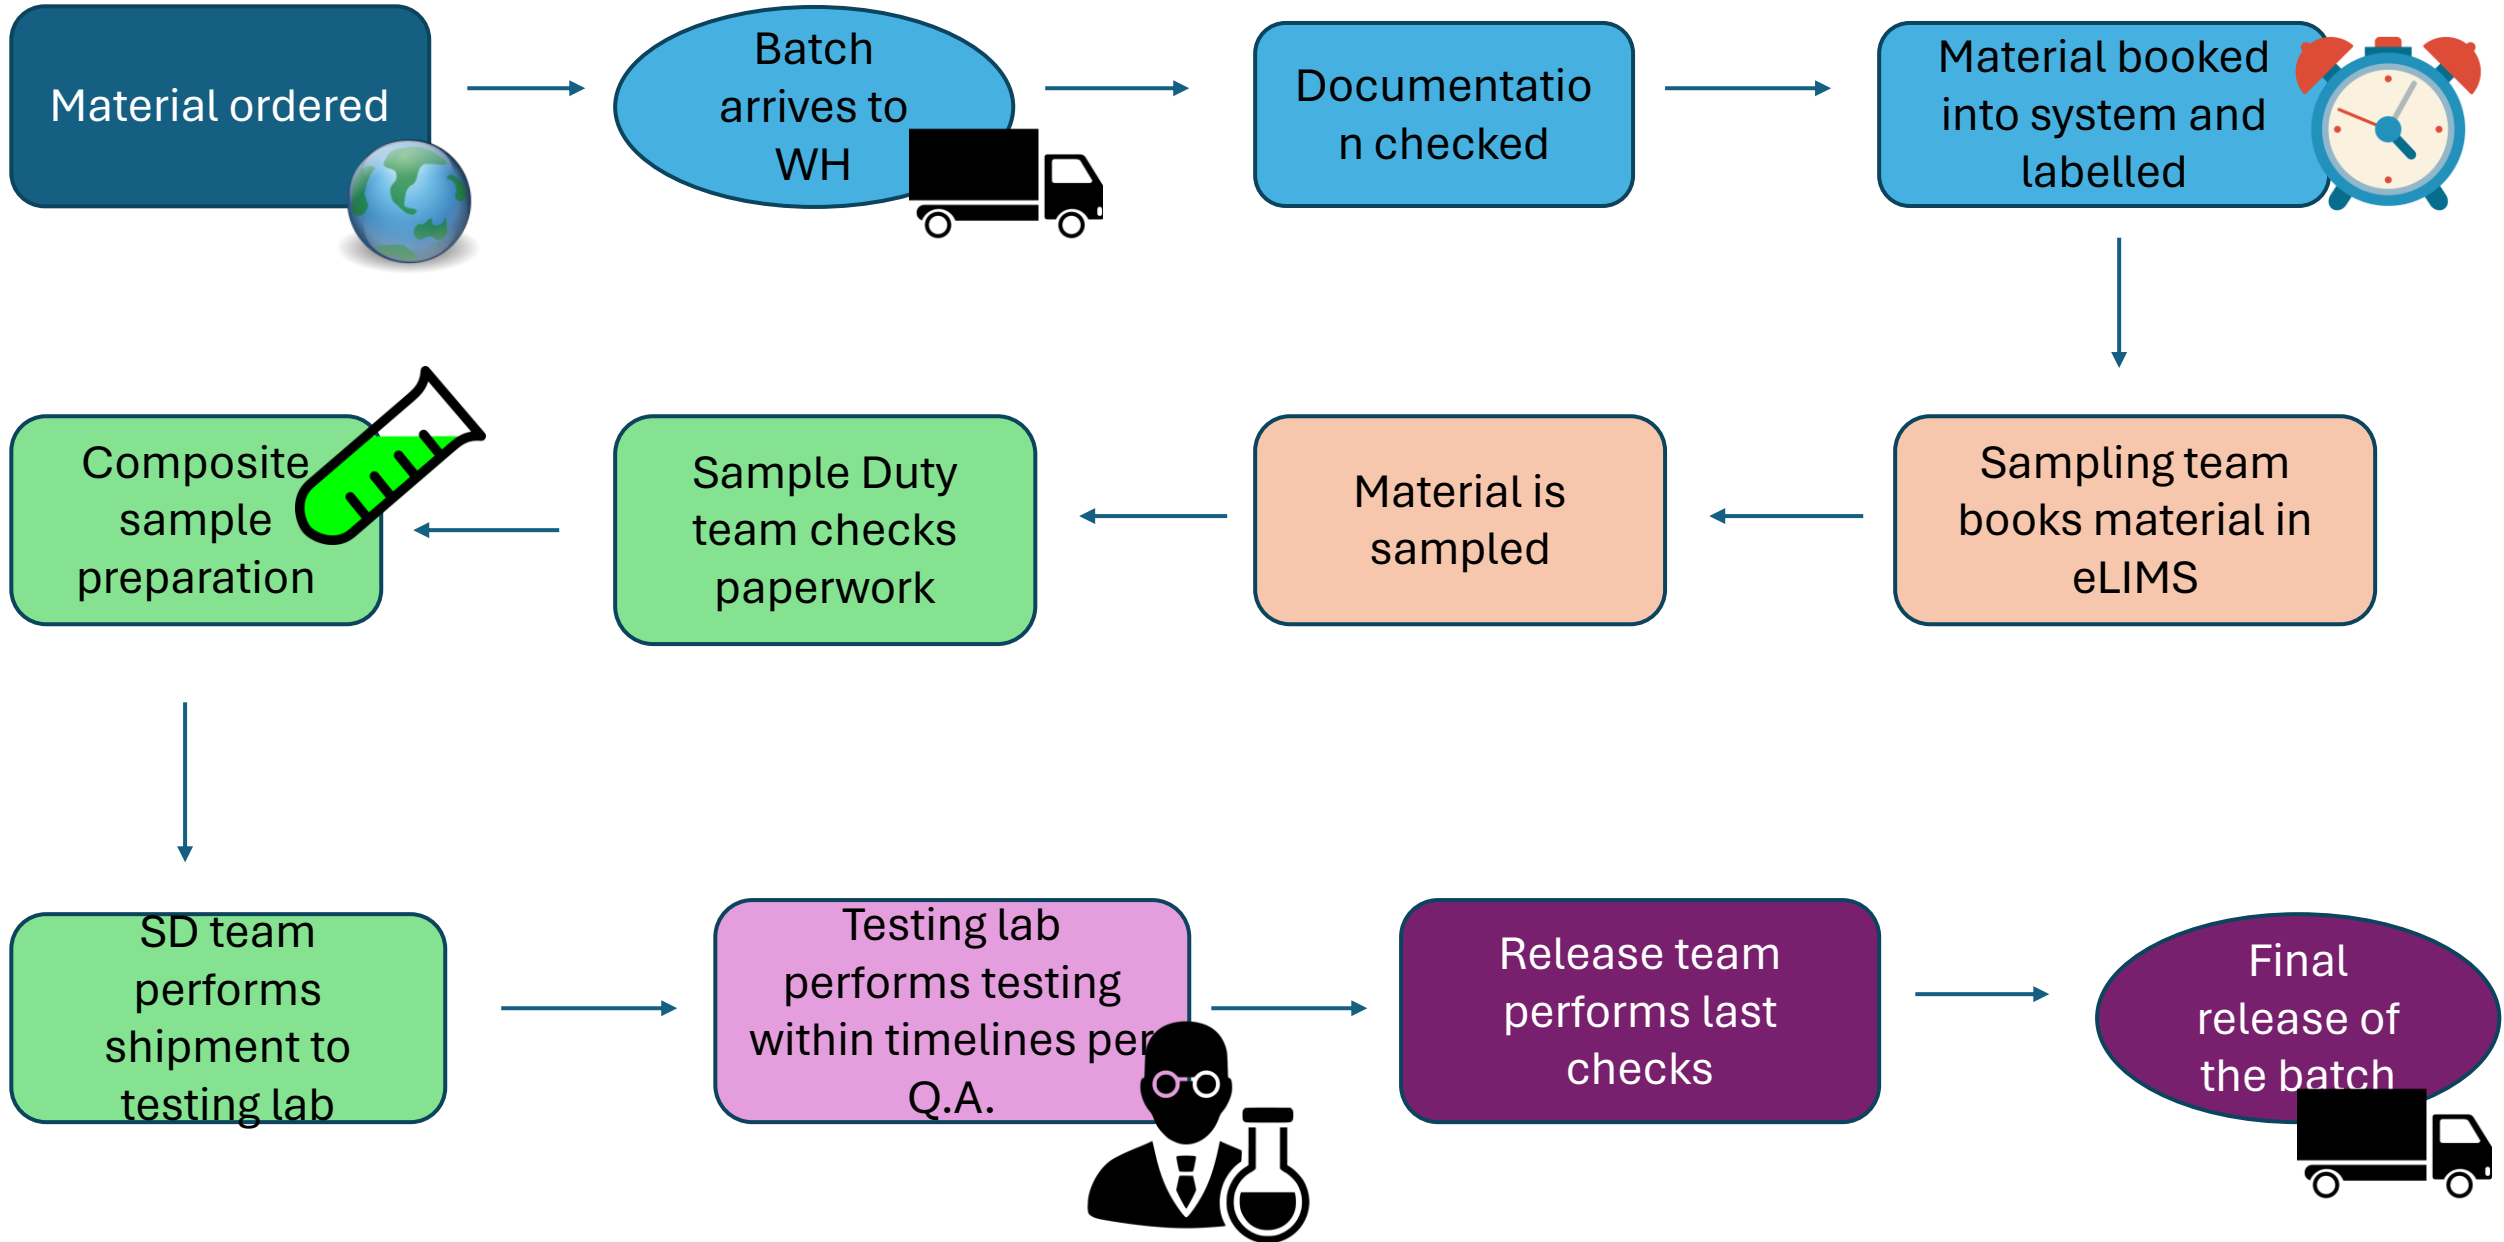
Material ordered

Batch arrives to WH

Documentation checked

Material booked into system and labelled

Sampling team books material in eLIMS

Material is sampled

Sample Duty team checks paperwork

Composite sample preparation

SD team performs shipment to testing lab

Testing lab performs testing within timelines per Q.A.

Release team performs last checks

Final release of the batch